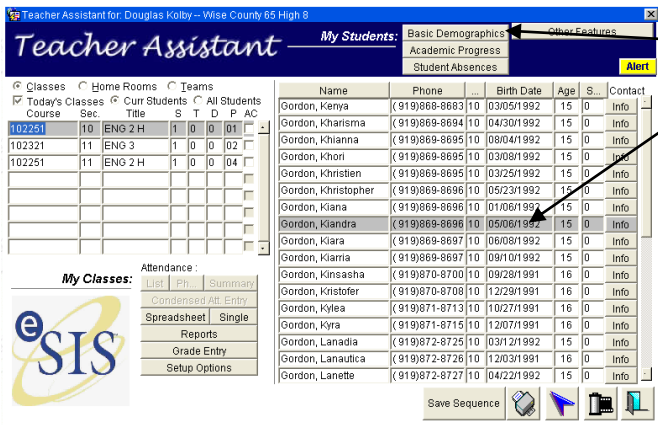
Teacher Assistant for: Douglas Kolby -- Wise County 65 High 8

Teacher Assistant

My Students:

Basic Demographics

Academic Progress

Student Absences

Other Features

Alert

Classes Home Rooms Teams

Today's Classes Curr Students All Students

| Course | Sec. | Title | S | T | D | P | AC |
|---|---|---|---|---|---|---|---|
| 102251 | 10 | ENG 2 H | 1 | 0 | 0 | 01 | |
| 102321 | 11 | ENG 3 | 1 | 0 | 0 | 02 | |
| 102251 | 11 | ENG 2 H | 1 | 0 | 0 | 04 | |

My Classes:

Attendance :

List Ph... Summary

Condensed Att. Entry

Spreadsheet Single

Reports

Grade Entry

Setup Options

eSIS

| Name | Phone | ... | Birth Date | Age | S... | Contact |
|---|---|---|---|---|---|---|
| Gordon, Kenya | (919)868-8683 | 10 | 03/05/1992 | 15 | 0 | Info |
| Gordon, Kharisma | (919)869-8694 | 10 | 04/30/1992 | 15 | 0 | Info |
| Gordon, Khianna | (919)869-8695 | 10 | 08/04/1992 | 15 | 0 | Info |
| Gordon, Khori | (919)869-8695 | 10 | 03/08/1992 | 15 | 0 | Info |
| Gordon, Khristien | (919)869-8695 | 10 | 03/25/1992 | 15 | 0 | Info |
| Gordon, Khristopher | (919)869-8696 | 10 | 05/23/1992 | 15 | 0 | Info |
| Gordon, Kiana | (919)869-8696 | 10 | 01/06/1992 | 15 | 0 | Info |
| Gordon, Kiandra | (919)869-8696 | 10 | 05/06/1992 | 15 | 0 | Info |
| Gordon, Kiara | (919)869-8697 | 10 | 06/08/1992 | 15 | 0 | Info |
| Gordon, Kiarria | (919)869-8697 | 10 | 09/10/1992 | 15 | 0 | Info |
| Gordon, Kinsasha | (919)870-8700 | 10 | 09/28/1991 | 16 | 0 | Info |
| Gordon, Kristofer | (919)870-8708 | 10 | 12/29/1991 | 16 | 0 | Info |
| Gordon, Kylea | (919)871-8713 | 10 | 10/27/1991 | 16 | 0 | Info |
| Gordon, Kyra | (919)871-8715 | 10 | 12/07/1991 | 16 | 0 | Info |
| Gordon, Lanadia | (919)872-8725 | 10 | 03/12/1992 | 15 | 0 | Info |
| Gordon, Lanautica | (919)872-8726 | 10 | 12/03/1991 | 16 | 0 | Info |
| Gordon, Lanette | (919)872-8727 | 10 | 04/22/1992 | 15 | 0 | Info |

Save Sequence